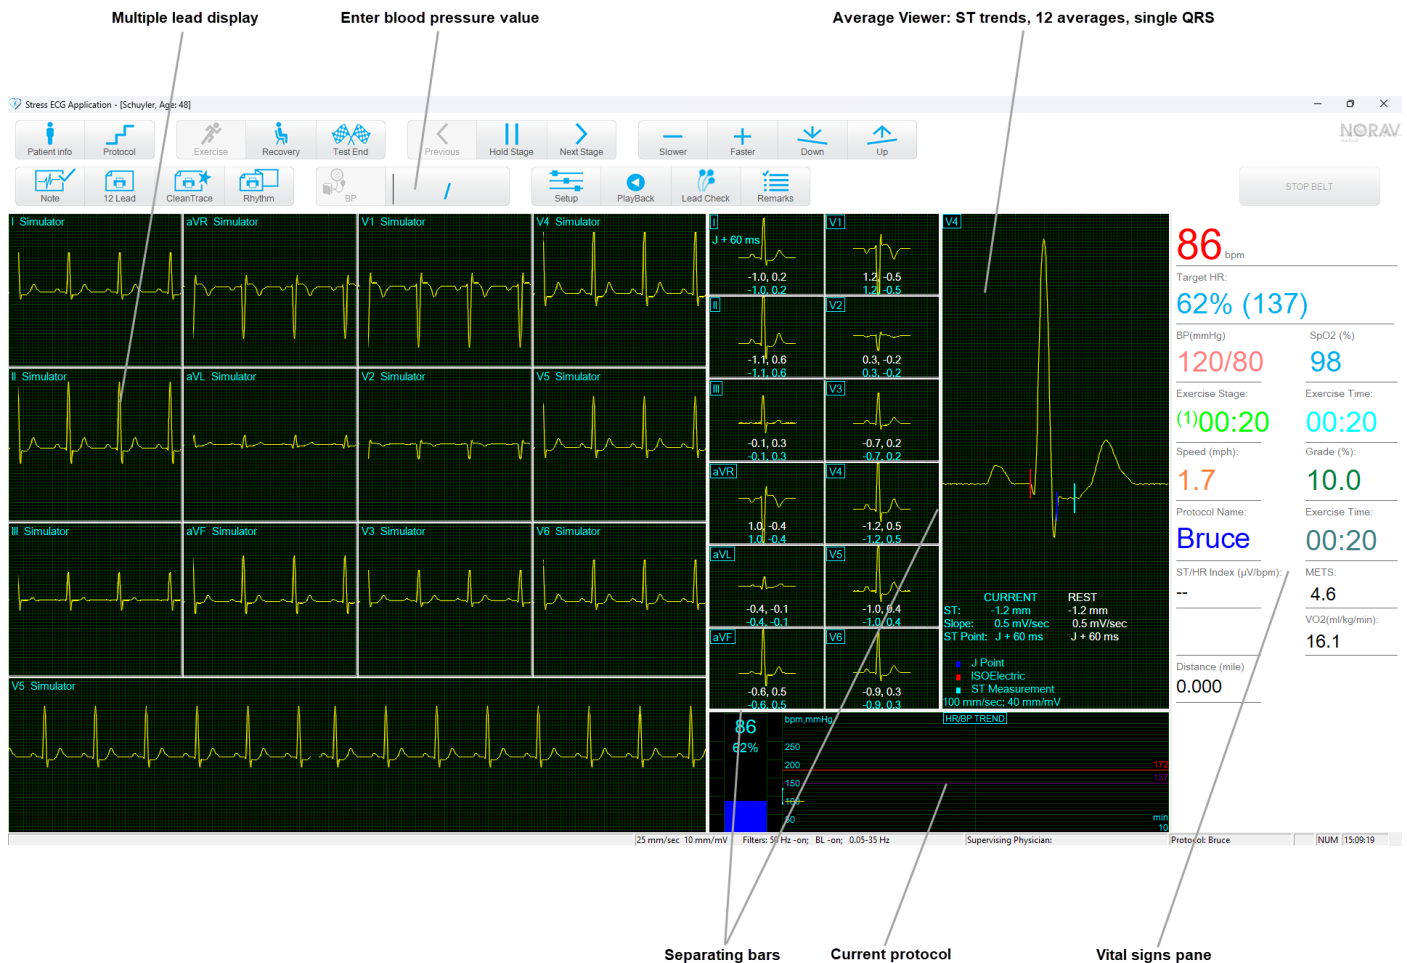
Multiple lead display

Enter blood pressure value

Average Viewer: ST trends, 12 averages, single QRS

Stress ECG Application - [Schuyler, Age: 48]

Patient info
Protocol
Exercise
Recovery
Test End
Previous
Hold Stage
Next Stage
Slower
Faster
Down
Up

NORAV

Note
12 Lead
CleanTrace
Rhythm
BP
/
Setup
PlayBack
Lead Check
Remarks

STOP BELT

I Simulator
aVR Simulator
V1 Simulator
V4 Simulator
II Simulator
aVL Simulator
V2 Simulator
V5 Simulator
III Simulator
aVF Simulator
V3 Simulator
V6 Simulator
V5 Simulator

I
J + 60 ms
-1.0, 0.2
-1.0, 0.2
V1
1.2, -0.5
1.2, -0.5
II
-1.1, 0.6
-1.1, 0.6
V2
0.3, -0.2
0.3, -0.2
III
-0.1, 0.3
-0.1, 0.3
V3
-0.7, 0.2
-0.7, 0.2
aVR
1.0, -0.4
1.0, -0.4
V4
-1.2, 0.5
-1.2, 0.5
aVL
-0.4, -0.1
-0.4, -0.1
V5
-1.0, 0.4
-1.0, 0.4
aVF
-0.6, 0.5
-0.6, 0.5
V6
-0.9, 0.3
-0.9, 0.3

V4
CURRENT
REST
ST: -1.2 mm -1.2 mm
Slope: 0.5 mV/sec 0.5 mV/sec
ST Point: J + 60 ms J + 60 ms
J Point
ISOElectric
ST Measurement
100 mm/sec; 40 mm/mV

86
62%
bpm,mmHg
HR/BP TREND
250
200
150
100
50
172
137
min
10

86 bpm
Target HR:
62% (137)
BP(mmHg)
SpO2 (%)
120/80
98
Exercise Stage:
Exercise Time:
(1)00:20
00:20
Speed (mph):
Grade (%):
1.7
10.0
Protocol Name:
Exercise Time:
Bruce
00:20
ST/HR Index (µV/bpm):
METS:
--
4.6
VO2(ml/kg/min):
16.1
Distance (mile)
0.000

25 mm/sec 10 mm/mV Filters: 50 Hz -on; BL -on; 0.05-35 Hz Supervising Physician: Protocol: Bruce NUM 15:09:19

Separating bars

Current protocol

Vital signs pane